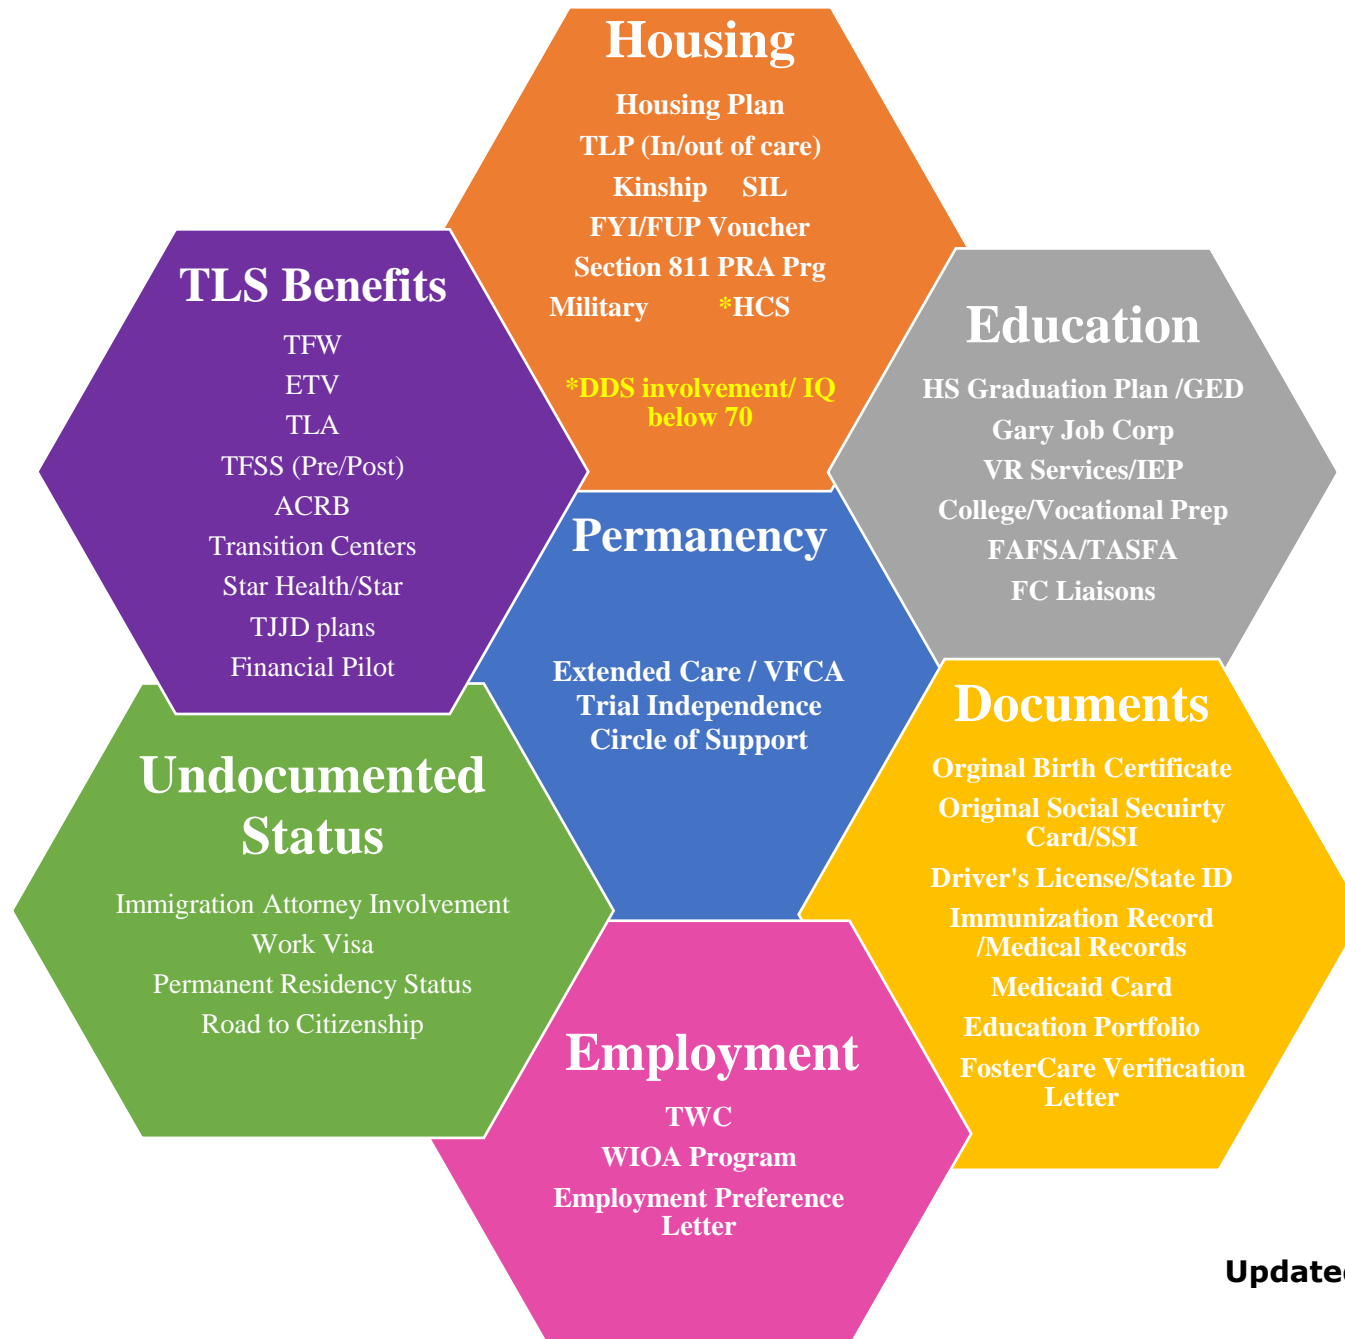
Housing

Housing Plan
TLP (In/out of care)
Kinship SIL
FYI/FUP Voucher
Section 811 PRA Prg
Military *HCS

*DDS involvement/ IQ below 70

TLS Benefits

TFW
ETV
TLA
TFSS (Pre/Post)
ACRB
Transition Centers
Star Health/Star
TJJD plans
Financial Pilot

Education

HS Graduation Plan /GED
Gary Job Corp
VR Services/IEP
College/Vocational Prep
FAFSA/TASFA
FC Liaisons

Permanency

Extended Care / VFCA
Trial Independence
Circle of Support

Documents

Orginal Birth Certificate
Original Social Secuirty Card/SSI
Driver's License/State ID
Immunization Record /Medical Records
Medicaid Card
Education Portfolio
FosterCare Verification Letter

Undocumented Status

Immigration Attorney Involvement
Work Visa
Permanent Residency Status
Road to Citizenship

Employment

TWC
WIOA Program
Employment Preference Letter

Update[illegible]